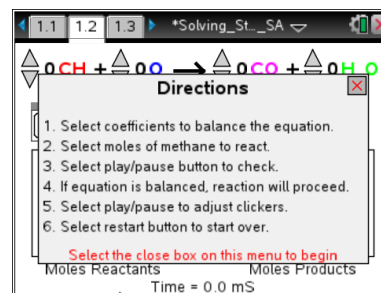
1.1 1.2 1.3 *Solving_St..._SA

0 CH + 0 O → 0 CO + 0 H O

Directions

1. Select coefficients to balance the equation.
2. Select moles of methane to react.
3. Select play/pause button to check.
4. If equation is balanced, reaction will proceed.
5. Select play/pause to adjust clickers.
6. Select restart button to start over.

Select the close box on this menu to begin

Moles Reactants

Moles Products

Time = 0.0 mS